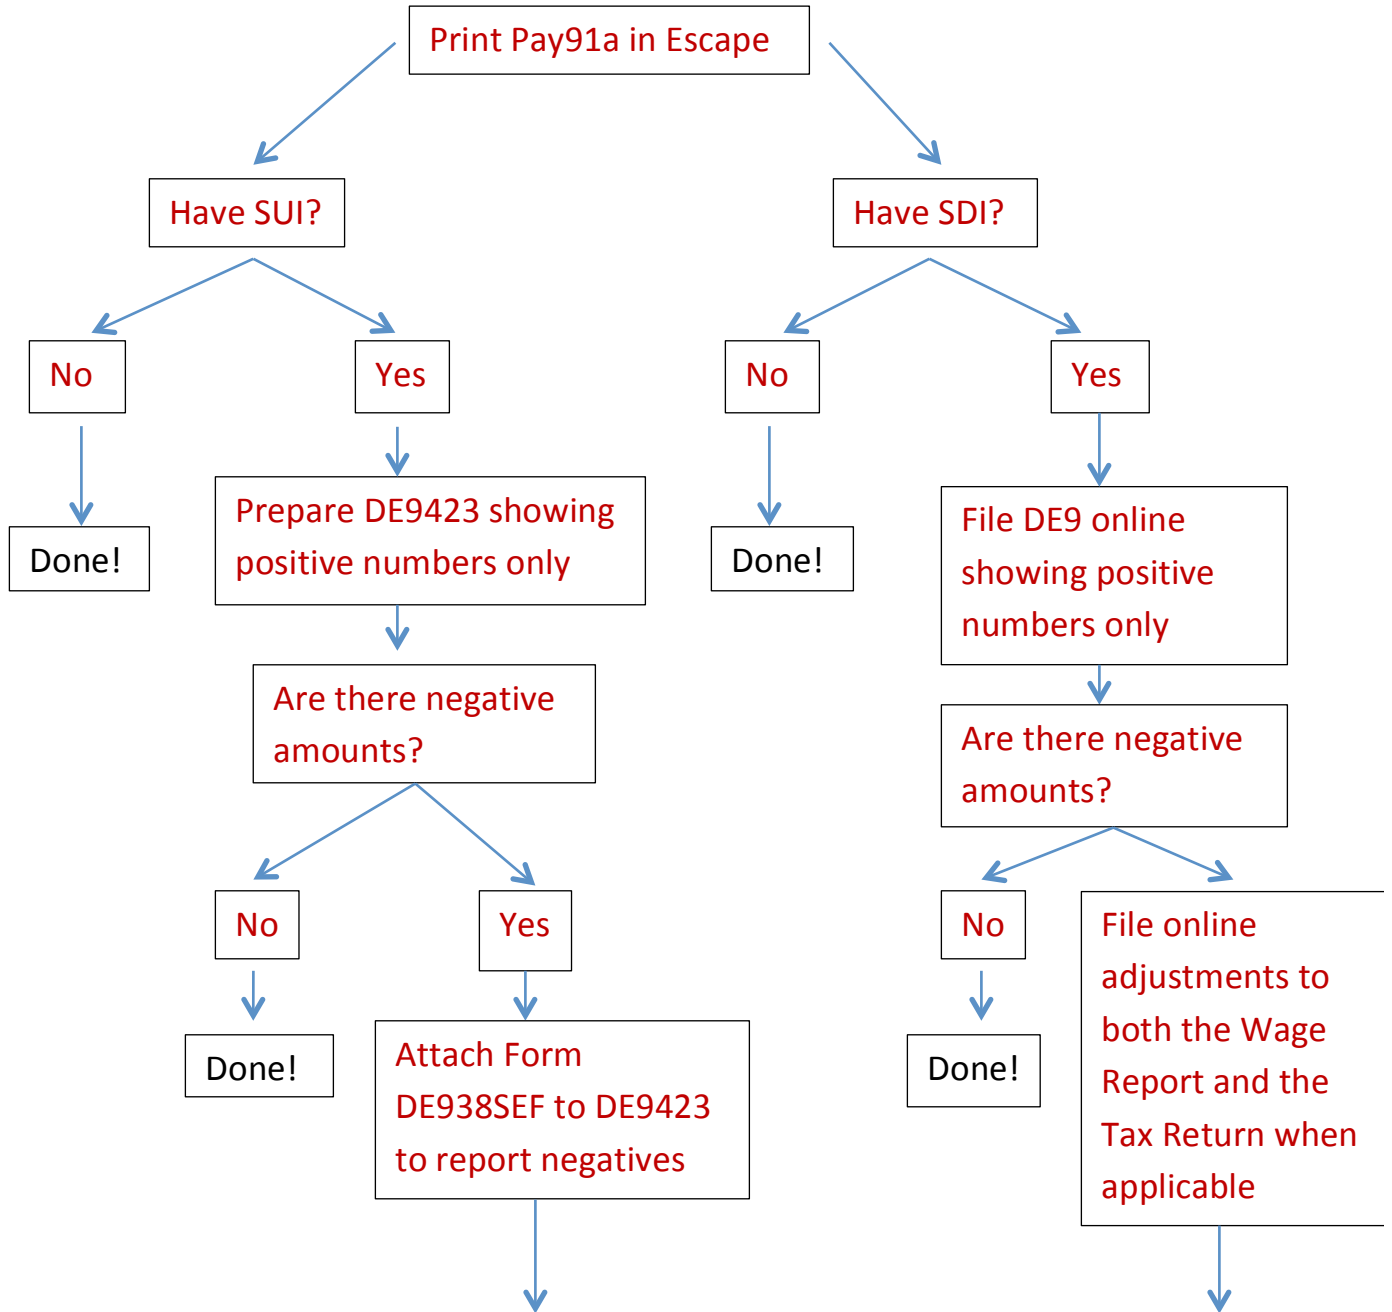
Print Pay91a in Escape

Have SUI?

No

Done!

Yes

Prepare DE9423 showing positive numbers only

Are there negative amounts?

No

Done!

Yes

Attach Form DE938SEF to DE9423 to report negatives

Have SDI?

No

Done!

Yes

File DE9 online showing positive numbers only

Are there negative amounts?

No

Done!

File online adjustments to both the Wage Report and the Tax Return when applicable